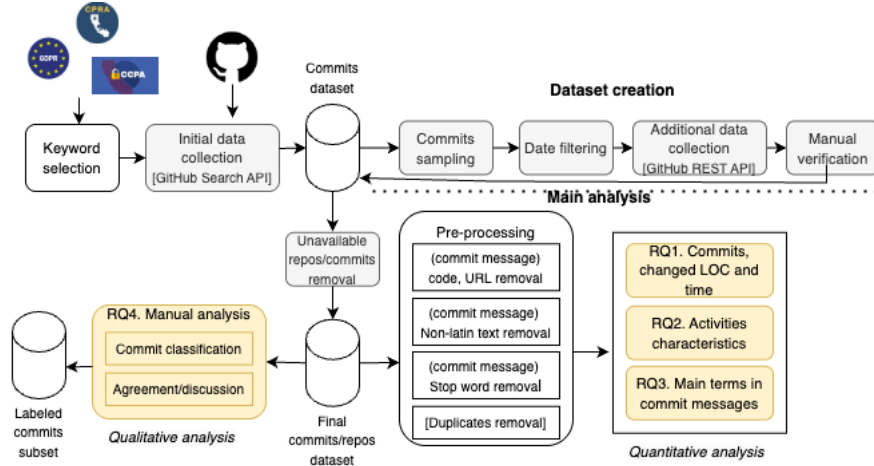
CPRA

GDPR

CCPA

Keyword selection

Initial data collection
[GitHub Search API]

Commits dataset

Dataset creation

Commits sampling

Date filtering

Additional data collection
[GitHub REST API]

Manual verification

Main analysis

Unavailable repos/commits removal

Pre-processing

(commit message) code, URL removal

(commit message) Non-latin text removal

(commit message) Stop word removal

[Duplicates removal]

RQ1. Commits, changed LOC and time

RQ2. Activities characteristics

RQ3. Main terms in commit messages

Quantitative analysis

RQ4. Manual analysis

Commit classification

Agreement/discussion

Qualitative analysis

Labeled commits subset

Final commits/repos dataset